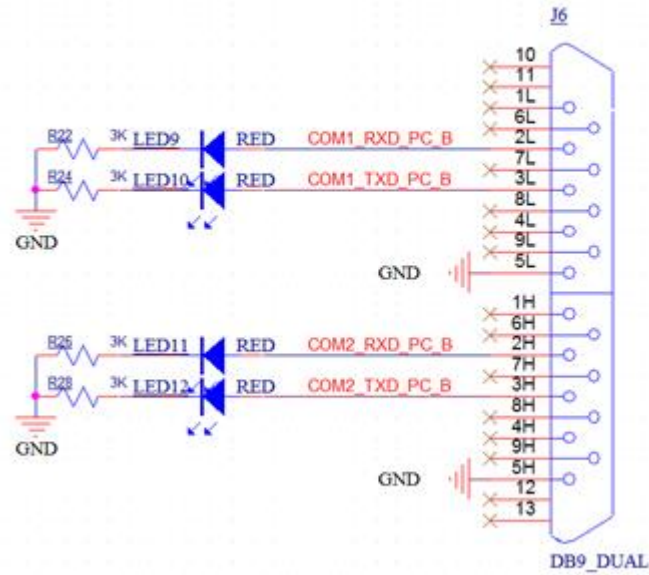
J6

10
11
1L
6L
2L
7L
3L
8L
4L
9L
5L
1H
6H
2H
7H
3H
8H
4H
9H
5H
12
13

R22 3K LED9 RED COM1_RXD_PC_B
R24 3K LED10 RED COM1_TXD_PC_B
GND
GND
R26 3K LED11 RED COM2_RXD_PC_B
R28 3K LED12 RED COM2_TXD_PC_B
GND
GND

DB9_DUAL